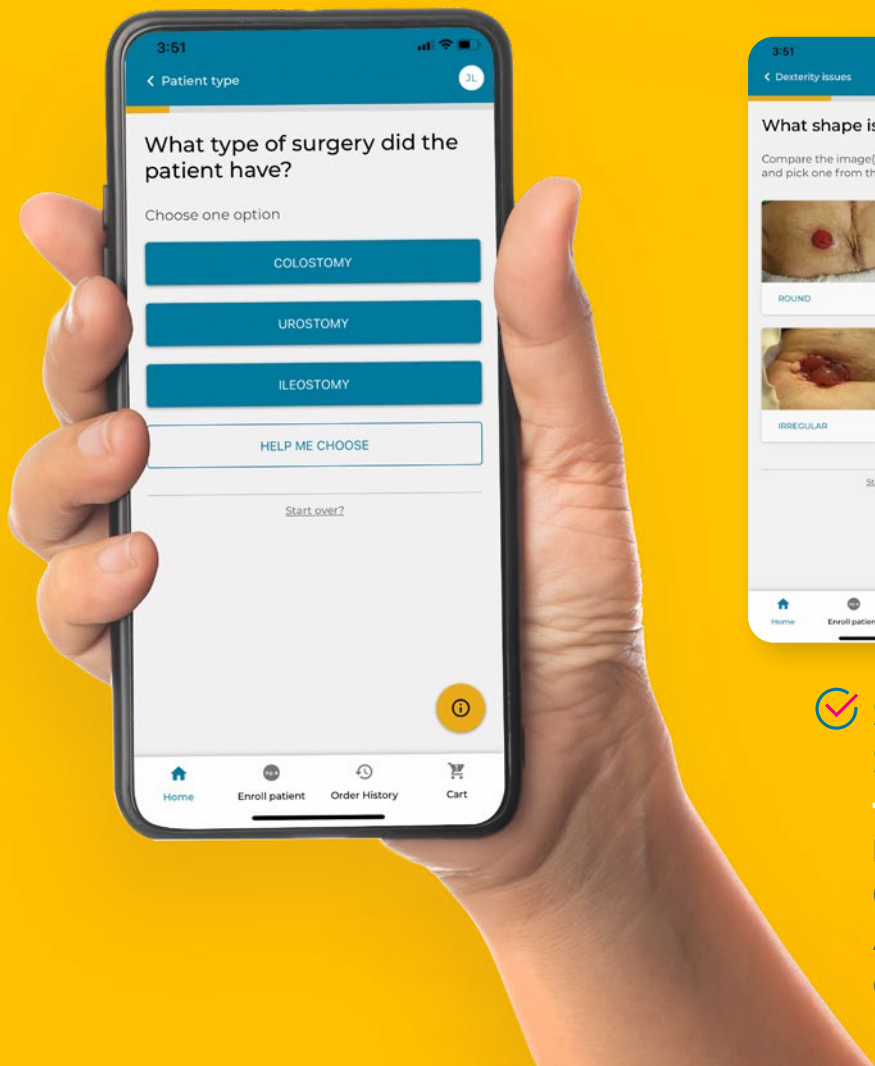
3:51

< Patient type

JL

What type of surgery did the patient have?

Choose one option

COLOSTOMY

UROSTOMY

ILEOSTOMY

HELP ME CHOOSE

Start over?

Home

Enroll patient

Order History

Cart

3:51

< Dexterity issues

What shape is

Compare the image( and pick one from th

ROUND

IRREGULAR

St

Home

Enroll patien